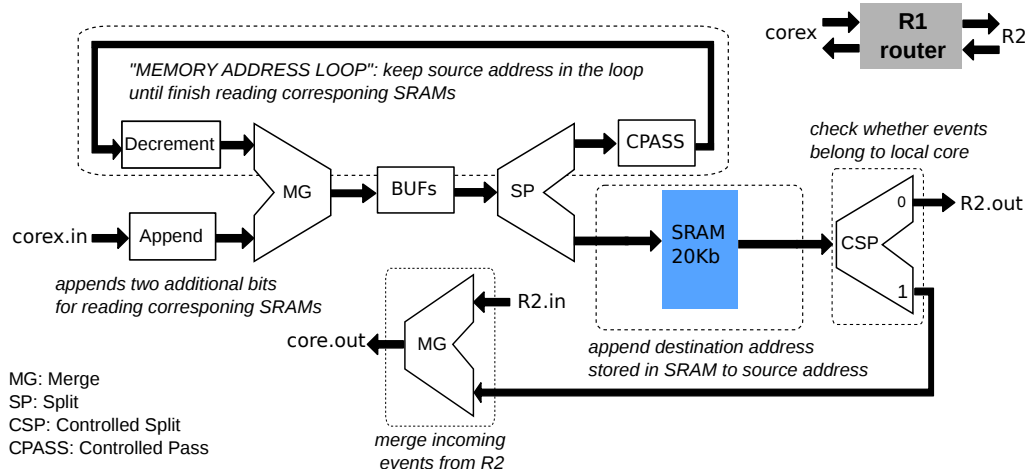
corex

R1
router

R2

"MEMORY ADDRESS LOOP": keep source address in the loop until finish reading corresponing SRAMs

Decrement

CPASS

check whether events belong to local core

MG

BUFs

SP

SRAM
20Kb

CSP

0

R2.out

1

corex.in

Append

appends two additional bits for reading corresponing SRAMs

R2.in

core.out

MG

append destination address stored in SRAM to source address

MG: Merge
SP: Split
CSP: Controlled Split
CPASS: Controlled Pass

merge incoming events from R2